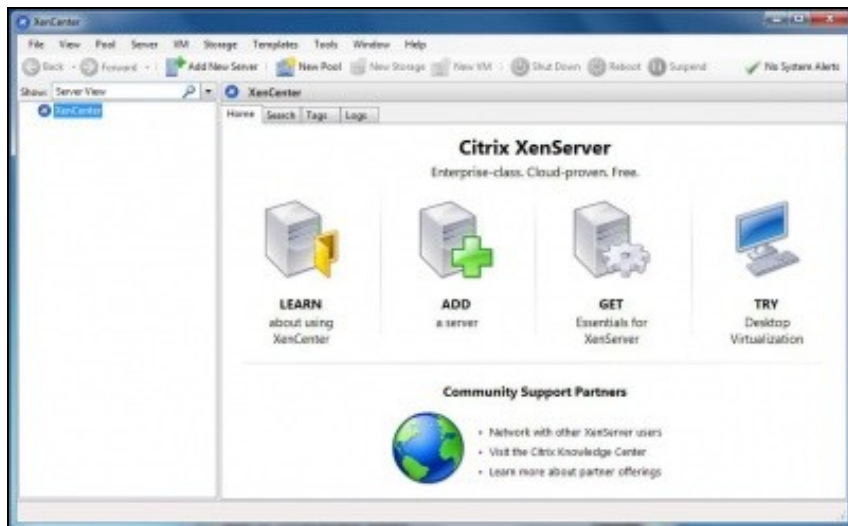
XenCenter

File View Pool Server VM Storage Templates Tools Window Help

Back Forward Add New Server New Pool New Storage New VM Shut Down Reboot Suspend No System Alerts

Show: Server View

XenCenter

XenCenter

Home Search Tags Logs

Citrix XenServer

Enterprise-class. Cloud-proven. Free.

LEARN
about using XenCenter

ADD
a server

GET
Essentials for XenServer

TRY
Desktop Virtualization

Community Support Partners

• Network with other XenServer users
• Visit the Citrix Knowledge Center
• Learn more about partner offerings